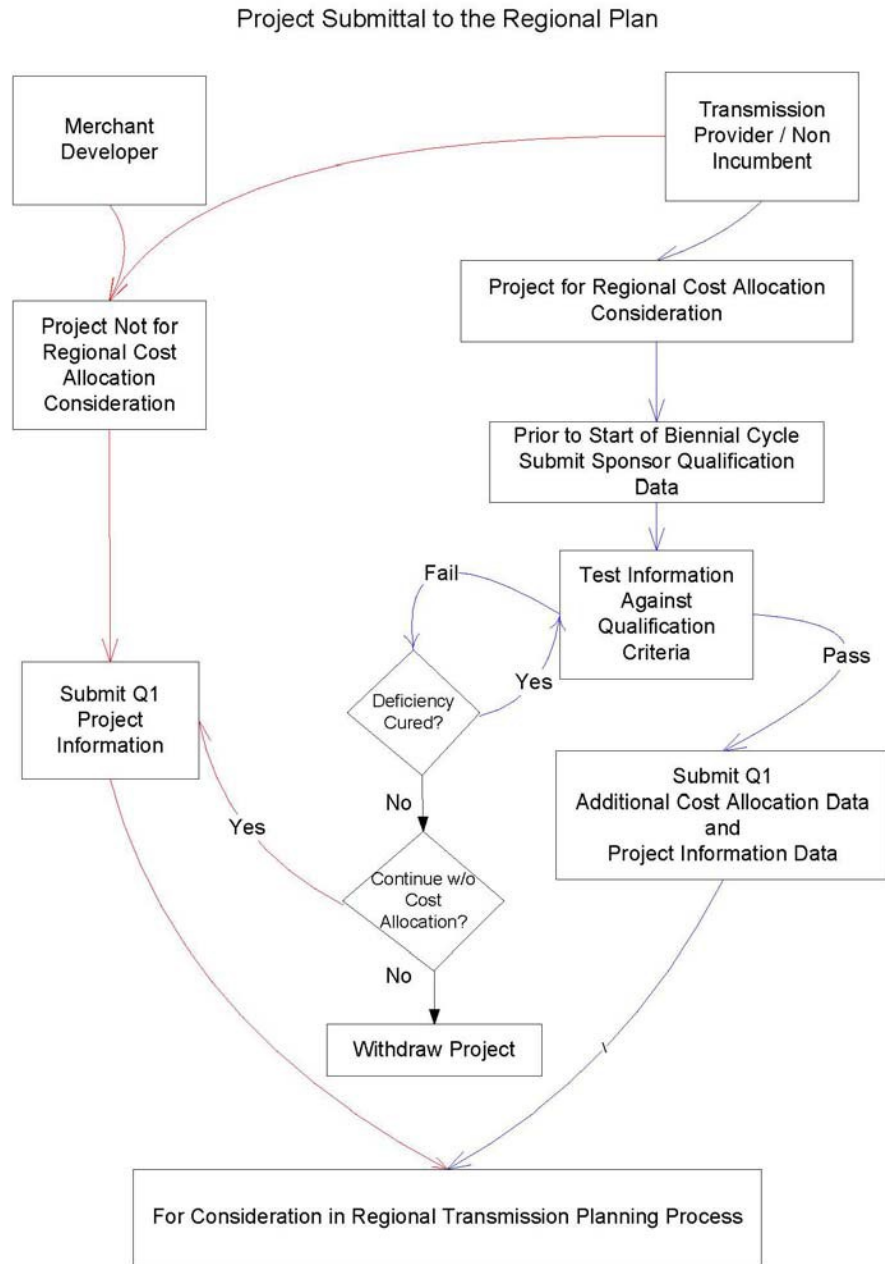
Project Submittal to the Regional Plan

Merchant Developer

Transmission Provider / Non Incumbent

Project for Regional Cost Allocation Consideration

Project Not for Regional Cost Allocation Consideration

Prior to Start of Biennial Cycle Submit Sponsor Qualification Data

Fail

Test Information Against Qualification Criteria

Yes

Pass

Deficiency Cured?

Submit Q1 Project Information

Submit Q1 Additional Cost Allocation Data and Project Information Data

No

Yes

Continue w/o Cost Allocation?

No

Withdraw Project

For Consideration in Regional Transmission Planning Process